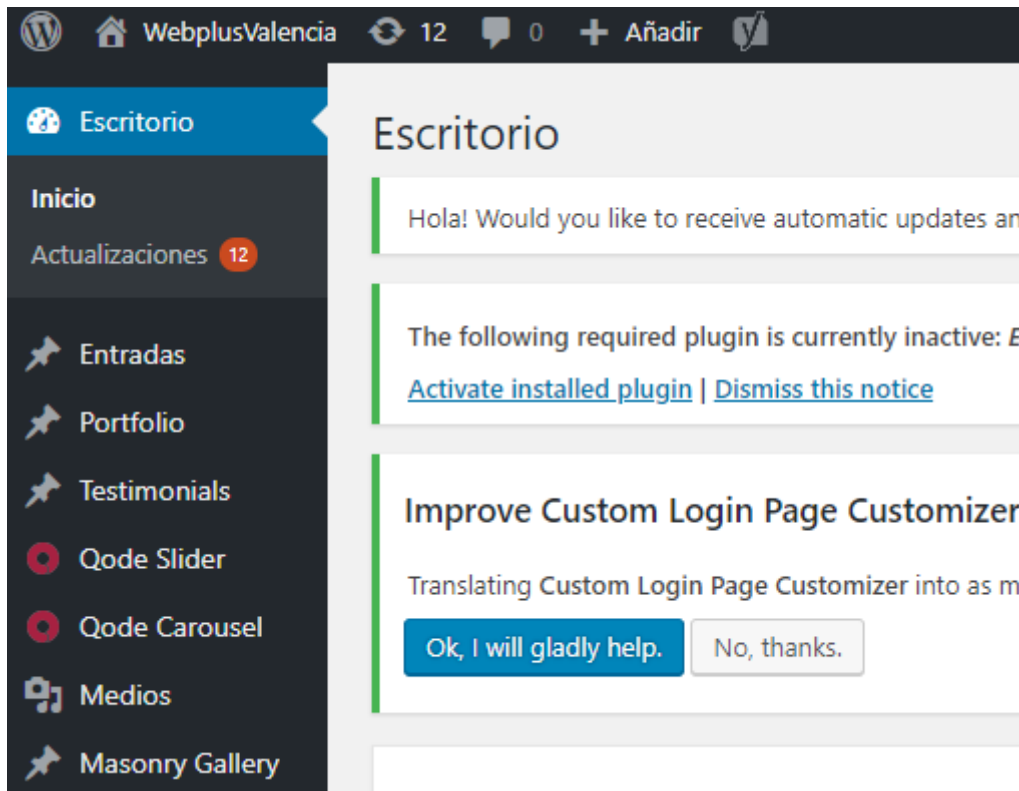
WebplusValencia 12 0 Añadir

Escritorio

Inicio

Actualizaciones 12

Entradas

Portfolio

Testimonials

Qode Slider

Qode Carousel

Medios

Masonry Gallery

Escritorio

Hola! Would you like to receive automatic updates an

The following required plugin is currently inactive: E

Activate installed plugin | Dismiss this notice

Improve Custom Login Page Customizer

Translating Custom Login Page Customizer into as m

Ok, I will gladly help. No, thanks.